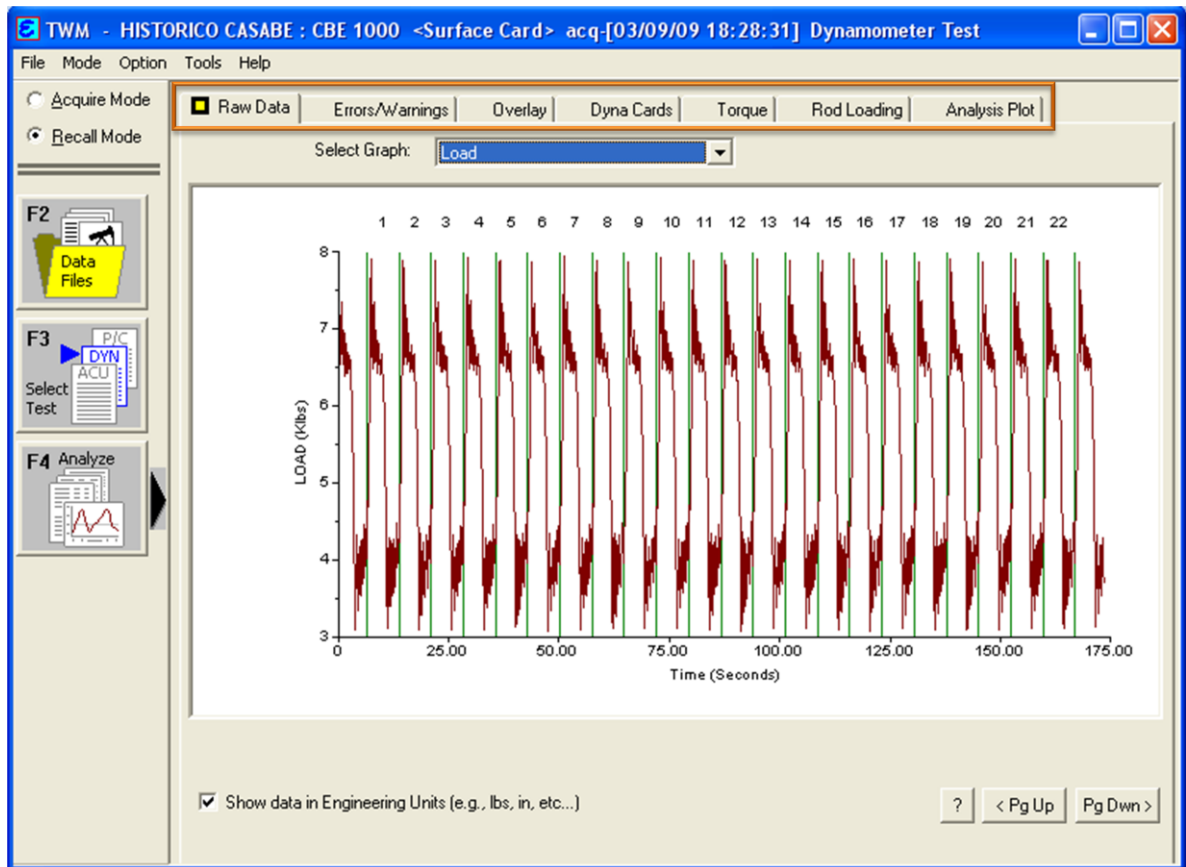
TWM - HISTORICO CASABE : CBE 1000 <Surface Card> acq-[03/09/09 18:28:31] Dynamometer Test

File Mode Option Tools Help

Acquire Mode
Recall Mode

F2 Data Files

F3 P/C DYN ACU Select Test

F4 Analyze

Raw Data | Errors/Warnings | Overlay | Dyna Cards | Torque | Rod Loading | Analysis Plot

Select Graph: Load

1 2 3 4 5 6 7 8 9 10 11 12 13 14 15 16 17 18 19 20 21 22

8
7
6
5
4
3

LOAD (Klbs)

0 25.00 50.00 75.00 100.00 125.00 150.00 175.00

Time (Seconds)

Show data in Engineering Units (e.g., lbs, in, etc...)

? < Pg Up Pg Dwn >